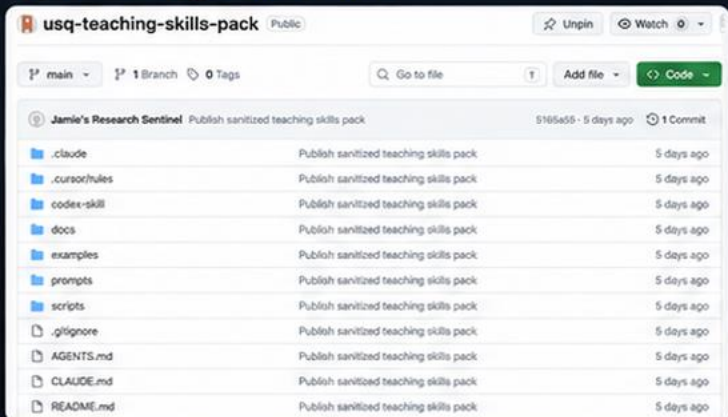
usq-teaching-skills-pack Public

Unpin Watch 0

main 1 Branch 0 Tags Go to file t Add file Code

Jamie's Research Sentinel Publish sanitized teaching skills pack 5165a55 · 5 days ago 1 Commit

| | | |
|---|---|---|
| .claude | Publish sanitized teaching skills pack | 5 days ago |
| .cursor/rules | Publish sanitized teaching skills pack | 5 days ago |
| codex-skill | Publish sanitized teaching skills pack | 5 days ago |
| docs | Publish sanitized teaching skills pack | 5 days ago |
| examples | Publish sanitized teaching skills pack | 5 days ago |
| prompts | Publish sanitized teaching skills pack | 5 days ago |
| scripts | Publish sanitized teaching skills pack | 5 days ago |
| .gitignore | Publish sanitized teaching skills pack | 5 days ago |
| AGENTS.md | Publish sanitized teaching skills pack | 5 days ago |
| CLAUDE.md | Publish sanitized teaching skills pack | 5 days ago |
| README.md | Publish sanitized teaching skills pack | 5 days ago |